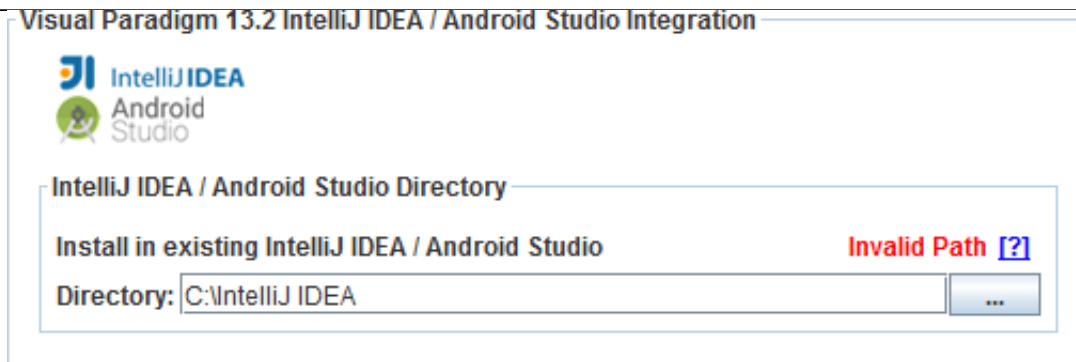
Visual Paradigm 13.2 IntelliJ IDEA / Android Studio Integration

IntelliJ IDEA
Android Studio

IntelliJ IDEA / Android Studio Directory

Install in existing IntelliJ IDEA / Android Studio

Invalid Path [?]

Directory: C:\IntelliJ IDEA

...